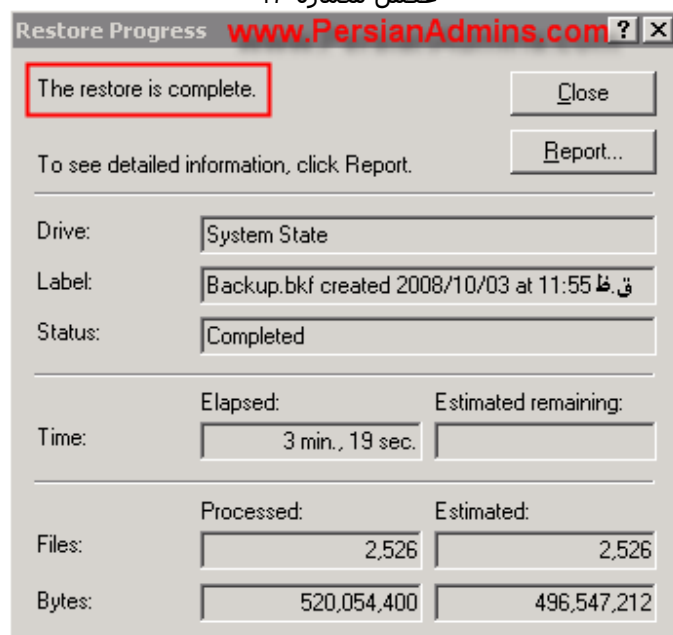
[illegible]

Restore Progress www.PersianAdmins.com ? X

The restore is complete.

Close

To see detailed information, click Report.

Report...

Drive: System State

Label: Backup.bkf created 2008/10/03 at 11:55 ق.ظ

Status: Completed

| | Elapsed: | Estimated remaining: |
|---|---|---|
| Time: | 3 min., 19 sec. | |

| | Processed: | Estimated: |
|---|---|---|
| Files: | 2,526 | 2,526 |
| Bytes: | 520,054,400 | 496,547,212 |